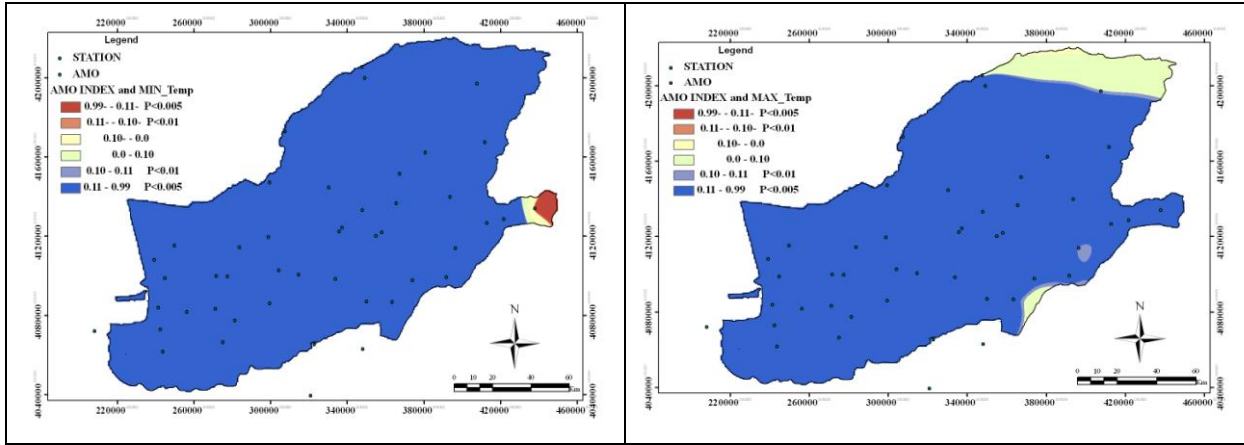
220000 260000 300000 340000 380000 420000 460000

Legend
STATION
AMO
AMO INDEX and MIN_Temp
0.99- - 0.11- P<0.005
0.11- - 0.10- P<0.01
0.10- - 0.0
0.0 - 0.10
0.10 - 0.11 P<0.01
0.11 - 0.99 P<0.005

4200000
4160000
4120000
4080000
4040000

N

0 10 20 40 60 Km

220000 260000 300000 340000 380000 420000 460000

220000 260000 300000 340000 380000 420000 460000

Legend
STATION
AMO
AMO INDEX and MAX_Temp
0.99- - 0.11- P<0.005
0.11- - 0.10- P<0.01
0.10- - 0.0
0.0 - 0.10
0.10 - 0.11 P<0.01
0.11 - 0.99 P<0.005

4200000
4160000
4120000
4080000
4040000

N

0 10 20 40 60 Km

220000 260000 300000 340000 380000 420000 460000